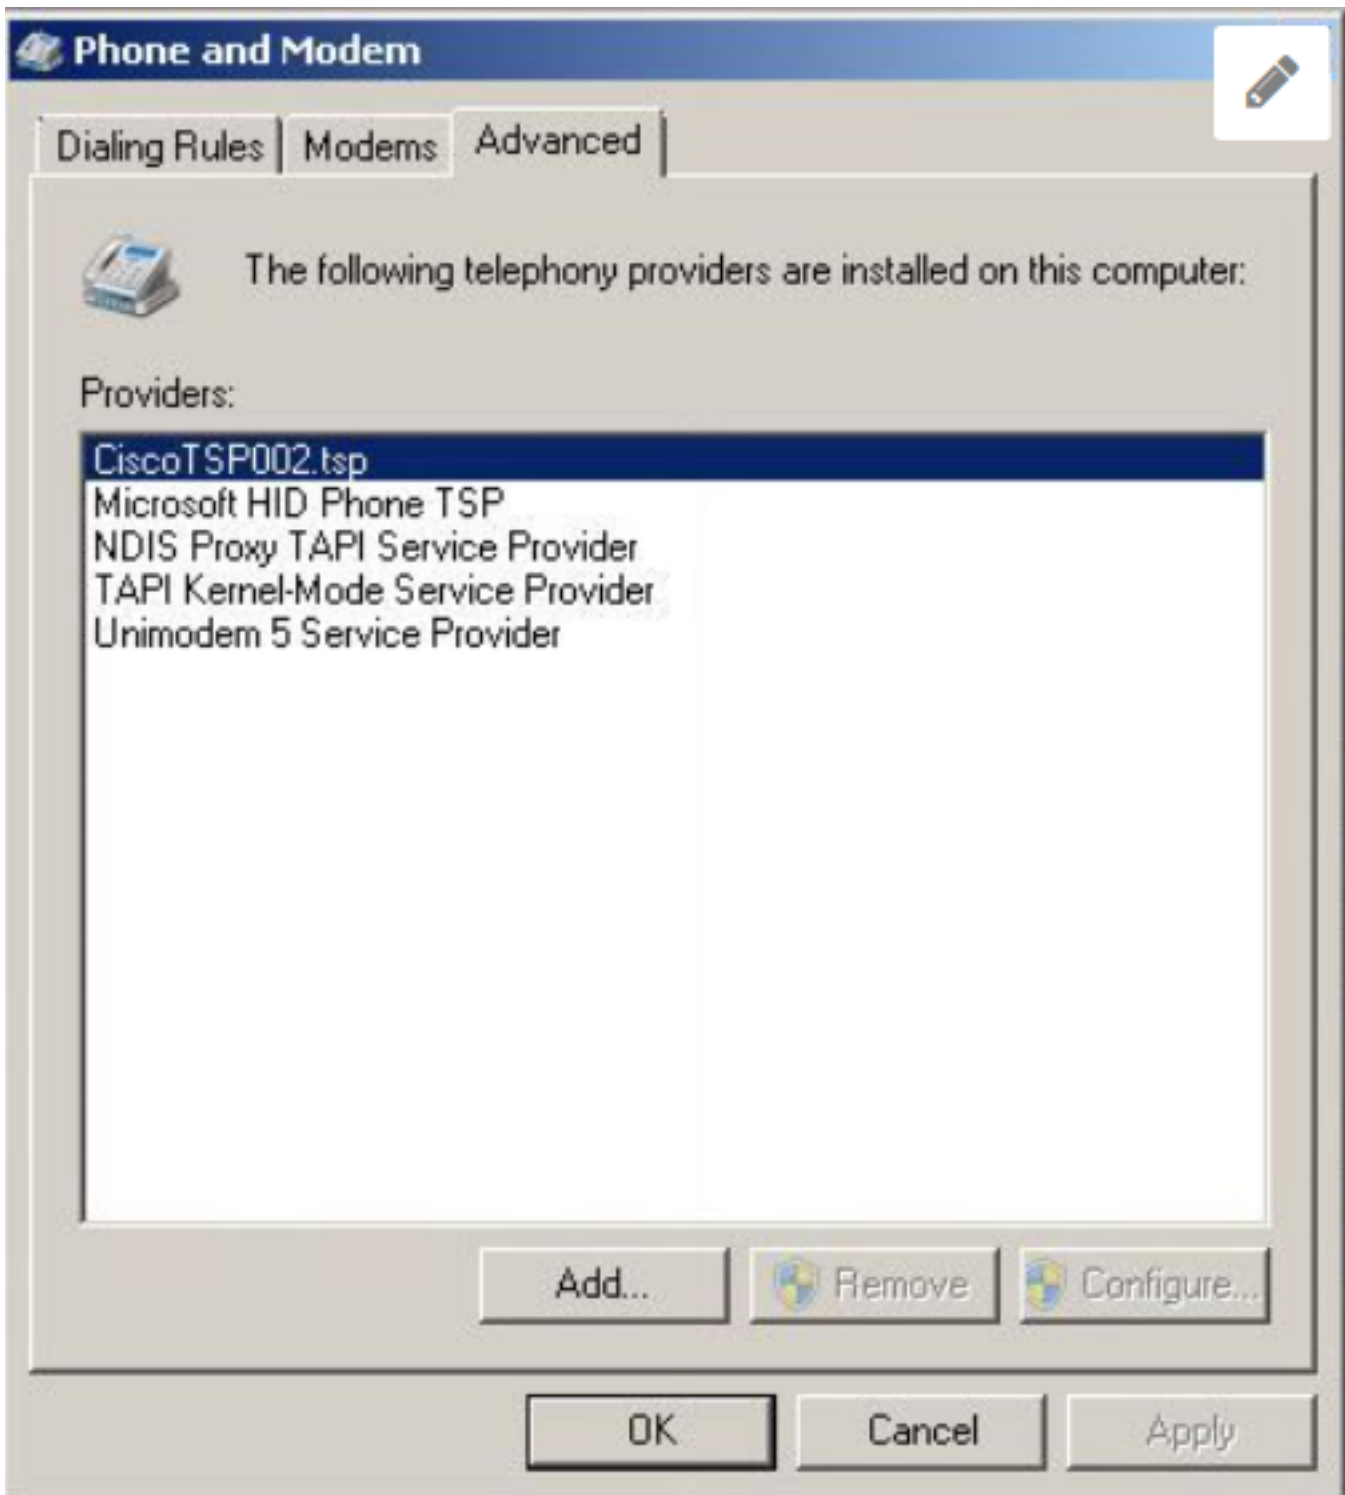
Phone and Modem

Dialing Rules | Modems | Advanced

The following telephony providers are installed on this computer:

Providers:

CiscoTSP002.tsp
Microsoft HID Phone TSP
NDIS Proxy TAPI Service Provider
TAPI Kernel-Mode Service Provider
Unimodem 5 Service Provider

Add... Remove Configure...

OK Cancel Apply